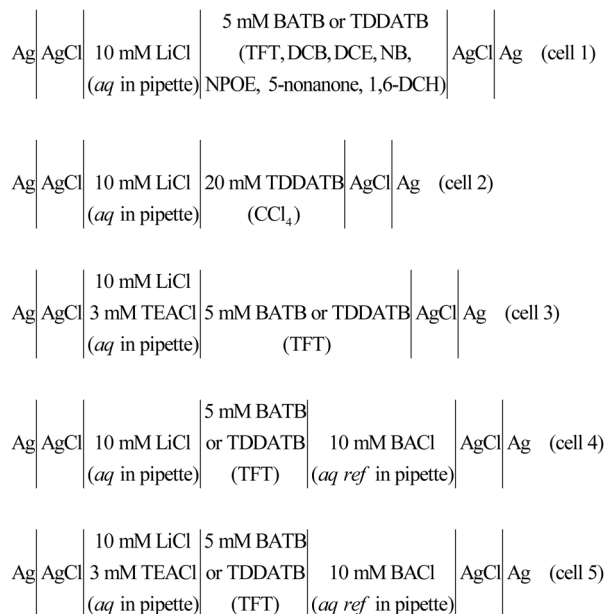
Ag | AgCl | 10 mM LiCl (*aq* in pipette) | 5 mM BATB or TDDATB (TFT, DCB, DCE, NB, NPOE, 5-nonanone, 1,6-DCH) | AgCl | Ag (cell 1)

Ag | AgCl | 10 mM LiCl (*aq* in pipette) | 20 mM TDDATB ($CCl_4$) | AgCl | Ag (cell 2)

Ag | AgCl | 10 mM LiCl 3 mM TEACl (*aq* in pipette) | 5 mM BATB or TDDATB (TFT) | AgCl | Ag (cell 3)

Ag | AgCl | 10 mM LiCl (*aq* in pipette) | 5 mM BATB or TDDATB (TFT) | 10 mM BACl (*aq ref* in pipette) | AgCl | Ag (cell 4)

Ag | AgCl | 10 mM LiCl 3 mM TEACl (*aq* in pipette) | 5 mM BATB or TDDATB (TFT) | 10 mM BACl (*aq ref* in pipette) | AgCl | Ag (cell 5)